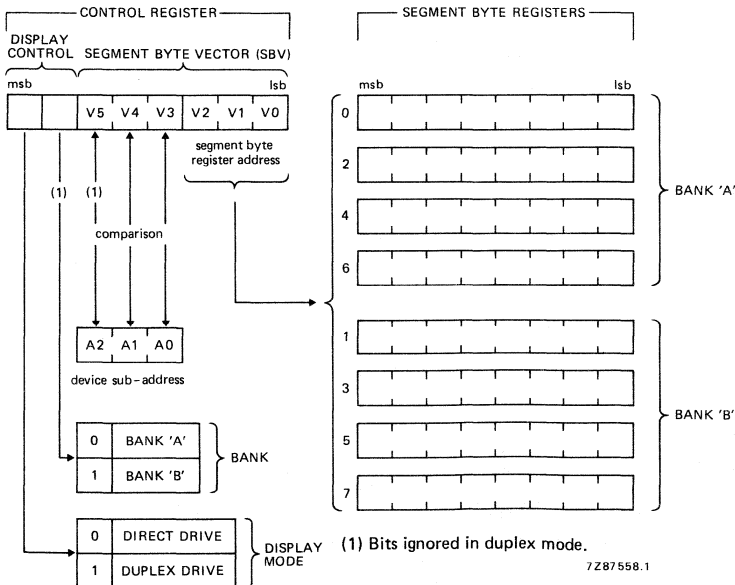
CONTROL REGISTER

DISPLAY CONTROL

SEGMENT BYTE VECTOR (SBV)

msb

lsb

V5 V4 V3 V2 V1 V0

segment byte register address

(1)

(1)

comparison

A2 A1 A0

device sub-address

| 0 | BANK 'A' |
|---|---|
| 1 | BANK 'B' |

BANK

| 0 | DIRECT DRIVE |
|---|---|
| 1 | DUPLEX DRIVE |

DISPLAY MODE

SEGMENT BYTE REGISTERS

msb

lsb

0

2

4

6

BANK 'A'

1

3

5

7

BANK 'B'

(1) Bits ignored in duplex mode.

7Z87558.1